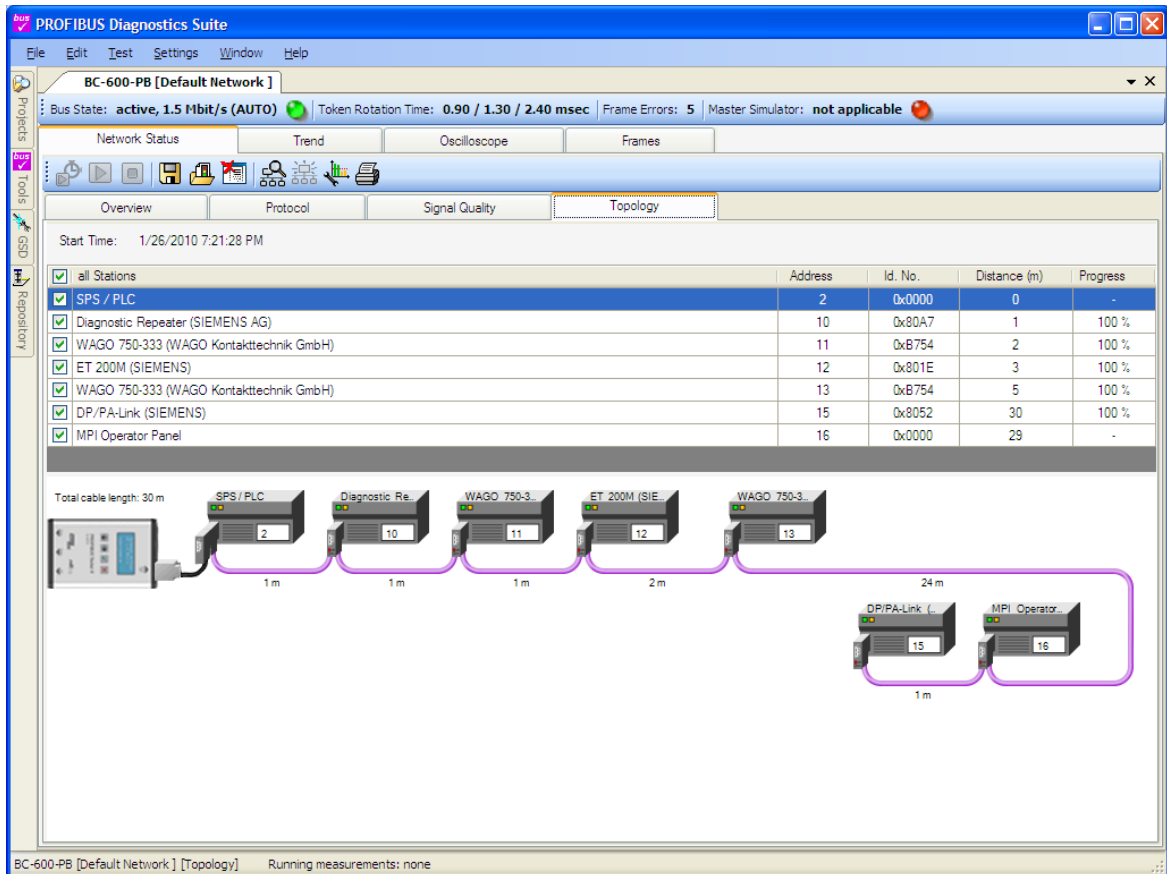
bus PROFIBUS Diagnostics Suite

File Edit Test Settings Window Help

Projects
Tools
GSD
Repository

BC-600-PB [Default Network ]

Bus State: active, 1.5 Mbit/s (AUTO) Token Rotation Time: 0.90 / 1.30 / 2.40 msec Frame Errors: 5 Master Simulator: not applicable

Network Status | Trend | Oscilloscope | Frames

Overview | Protocol | Signal Quality | Topology

Start Time: 1/26/2010 7:21:28 PM

| all Stations | Address | Id. No. | Distance (m) | Progress |
|---|---|---|---|---|
| SPS / PLC | 2 | 0x0000 | 0 | - |
| Diagnostic Repeater (SIEMENS AG) | 10 | 0x80A7 | 1 | 100 % |
| WAGO 750-333 (WAGO Kontakttechnik GmbH) | 11 | 0xB754 | 2 | 100 % |
| ET 200M (SIEMENS) | 12 | 0x801E | 3 | 100 % |
| WAGO 750-333 (WAGO Kontakttechnik GmbH) | 13 | 0xB754 | 5 | 100 % |
| DP/PA-Link (SIEMENS) | 15 | 0x8052 | 30 | 100 % |
| MPI Operator Panel | 16 | 0x0000 | 29 | - |

Total cable length: 30 m

SPS / PLC 2
Diagnostic Re... 10
WAGO 750-3... 11
ET 200M (SIE... 12
WAGO 750-3... 13
1 m 1 m 1 m 2 m 24 m
DP/PA-Link (... 15
MPI Operator... 16
1 m

BC-600-PB [Default Network ] [Topology] Running measurements: none